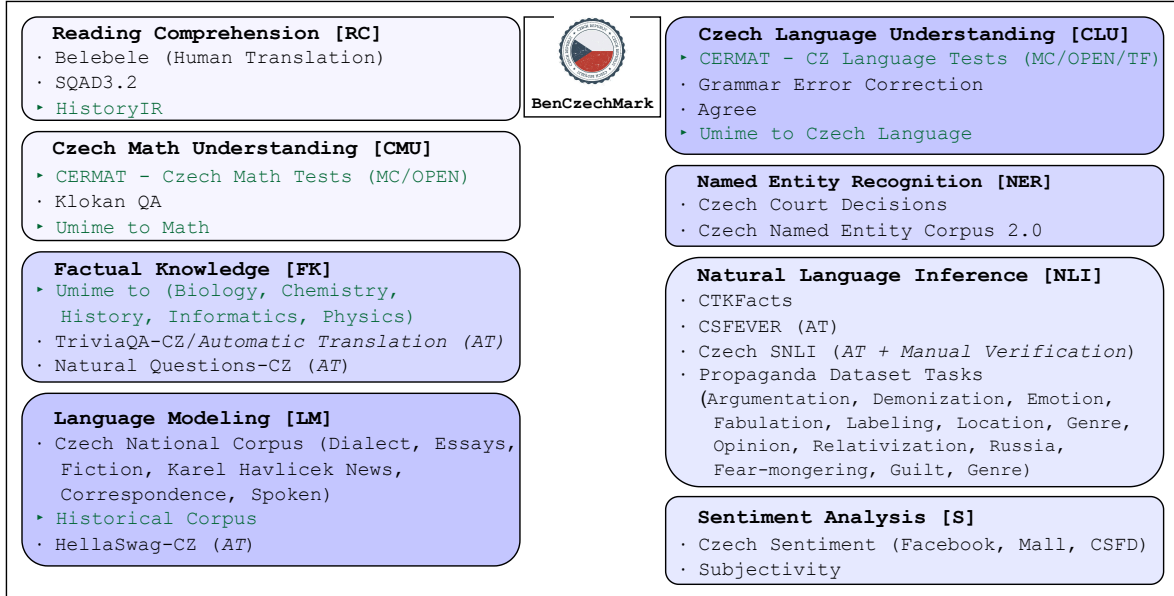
Reading Comprehension [RC]
· Belebele (Human Translation)
· SQAD3.2
‣ HistoryIR

BenCzechMark

Czech Math Understanding [CMU]
‣ CERMAT - Czech Math Tests (MC/OPEN)
· Klokan QA
‣ Umime to Math

Factual Knowledge [FK]
‣ Umime to (Biology, Chemistry, History, Informatics, Physics)
· TriviaQA-CZ/Automatic Translation (AT)
· Natural Questions-CZ (AT)

Language Modeling [LM]
· Czech National Corpus (Dialect, Essays, Fiction, Karel Havlicek News, Correspondence, Spoken)
‣ Historical Corpus
· HellaSwag-CZ (AT)

Czech Language Understanding [CLU]
‣ CERMAT - CZ Language Tests (MC/OPEN/TF)
· Grammar Error Correction
· Agree
‣ Umime to Czech Language

Named Entity Recognition [NER]
· Czech Court Decisions
· Czech Named Entity Corpus 2.0

Natural Language Inference [NLI]
· CTKFacts
· CSFEVER (AT)
· Czech SNLI (AT + Manual Verification)
· Propaganda Dataset Tasks (Argumentation, Demonization, Emotion, Fabulation, Labeling, Location, Genre, Opinion, Relativization, Russia, Fear-mongering, Guilt, Genre)

Sentiment Analysis [S]
· Czech Sentiment (Facebook, Mall, CSFD)
· Subjectivity